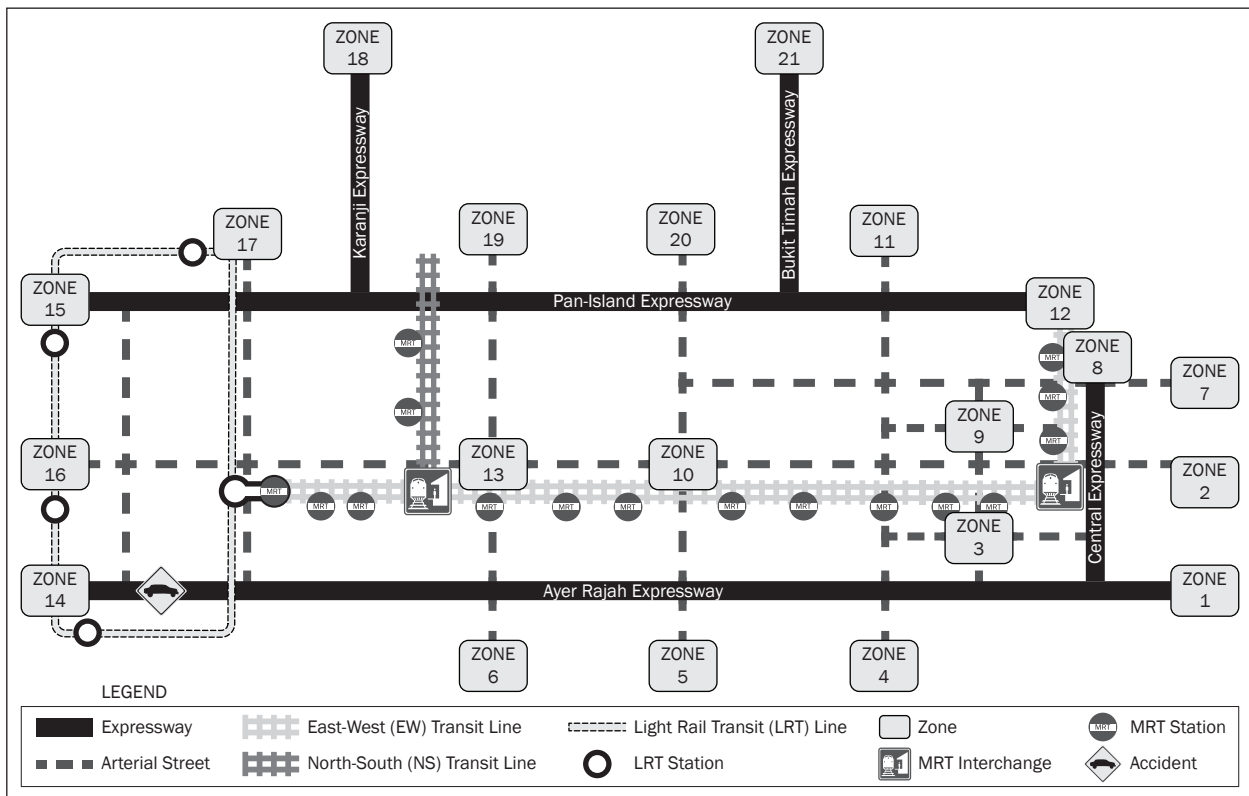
ZONE 18

ZONE 21

Karanji Expressway

Bukit Timah Expressway

ZONE 17

ZONE 19

ZONE 20

ZONE 11

ZONE 15

Pan-Island Expressway

ZONE 12

MRT

ZONE 8

ZONE 7

MRT

MRT

MRT

ZONE 9

MRT

ZONE 16

ZONE 13

ZONE 10

ZONE 2

MRT

MRT

MRT

MRT

MRT

MRT

MRT

MRT

MRT

MRT

MRT

MRT

1

1

ZONE 3

Central Expressway

ZONE 14

Ayer Rajah Expressway

ZONE 1

ZONE 6

ZONE 5

ZONE 4

LEGEND

| Expressway | East-West (EW) Transit Line | Light Rail Transit (LRT) Line | Zone | MRT Station |
|---|---|---|---|---|
| Arterial Street | North-South (NS) Transit Line | LRT Station | MRT Interchange | Accident |